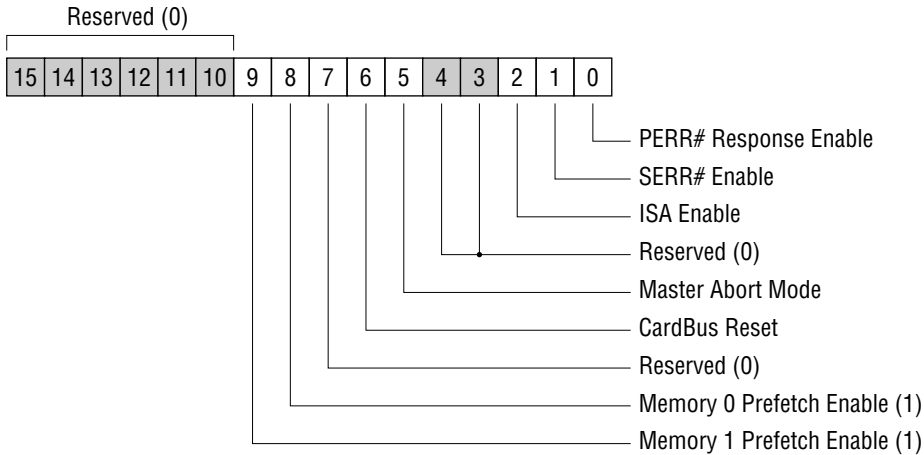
Reserved (0)

| 15 | 14 | 13 | 12 | 11 | 10 | 9 | 8 | 7 | 6 | 5 | 4 | 3 | 2 | 1 | 0 |
|---|---|---|---|---|---|---|---|---|---|---|---|---|---|---|---|

PERR# Response Enable
SERR# Enable
ISA Enable
Reserved (0)
Master Abort Mode
CardBus Reset
Reserved (0)
Memory 0 Prefetch Enable (1)
Memory 1 Prefetch Enable (1)